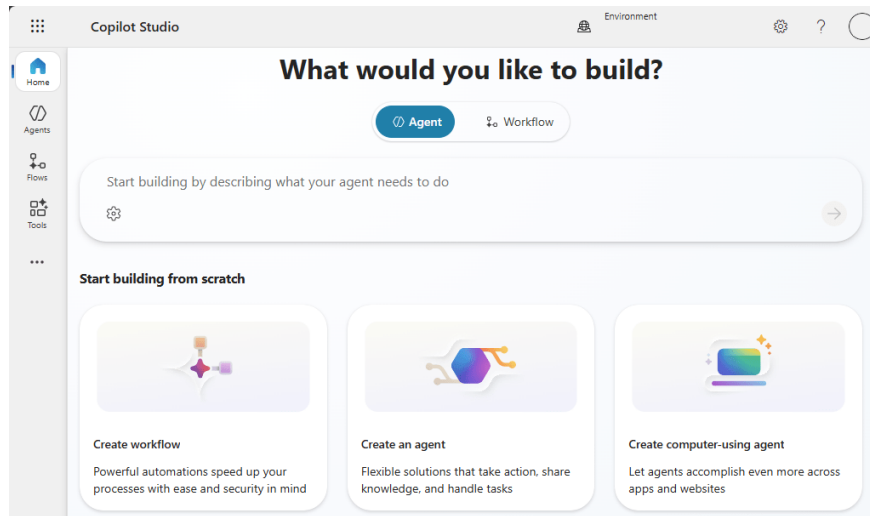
Copilot Studio

Environment

?

Home

Agents

Flows

Tools

...

What would you like to build?

Agent

Workflow

Start building by describing what your agent needs to do

Start building from scratch

Create workflow

Powerful automations speed up your processes with ease and security in mind

Create an agent

Flexible solutions that take action, share knowledge, and handle tasks

Create computer-using agent

Let agents accomplish even more across apps and websites